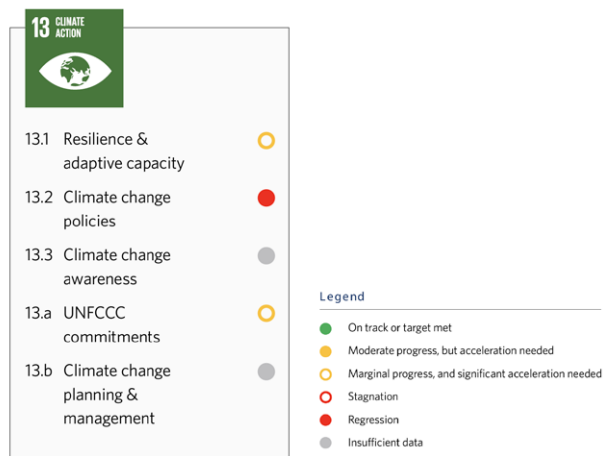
13 CLIMATE ACTION

13.1 Resilience & adaptive capacity

13.2 Climate change policies

13.3 Climate change awareness

13.a UNFCCC commitments

13.b Climate change planning & management

Legend

On track or target met

Moderate progress, but acceleration needed

Marginal progress, and significant acceleration needed

Stagnation

Regression

Insufficient data